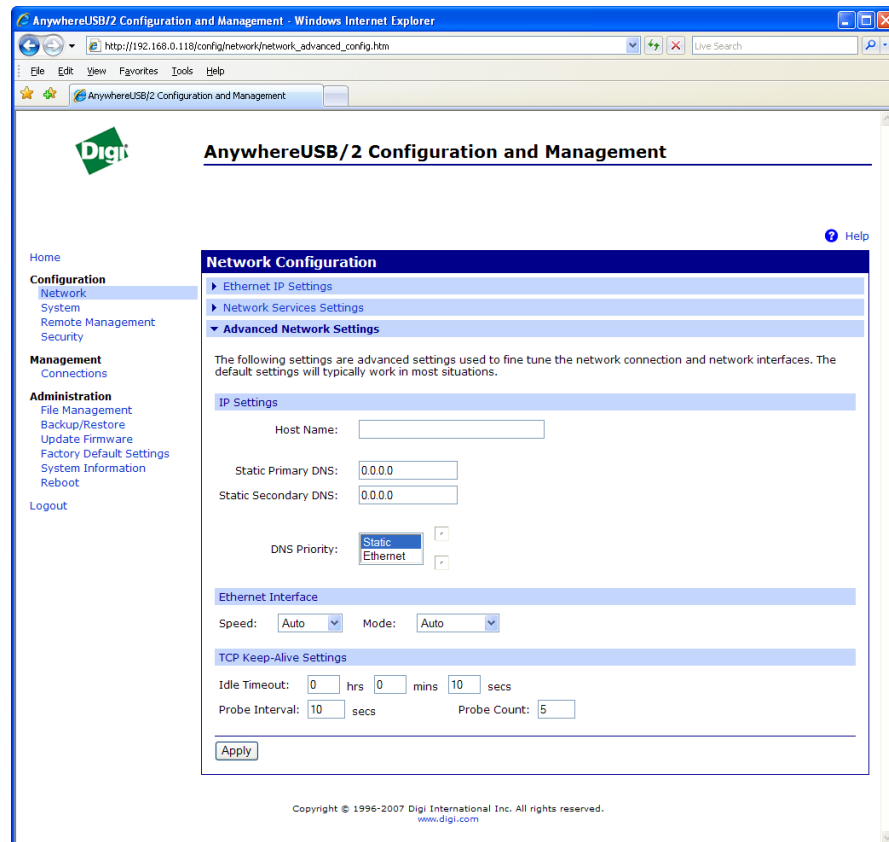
AnywhereUSB/2 Configuration and Management - Windows Internet Explorer

http://192.168.0.118/config/network/network_advanced_config.htm

Live Search

File Edit View Favorites Tools Help

AnywhereUSB/2 Configuration and Management

Digi

AnywhereUSB/2 Configuration and Management

Help

Home

Configuration
Network
System
Remote Management
Security

Management
Connections

Administration
File Management
Backup/Restore
Update Firmware
Factory Default Settings
System Information
Reboot

Logout

Network Configuration

Ethernet IP Settings

Network Services Settings

Advanced Network Settings

The following settings are advanced settings used to fine tune the network connection and network interfaces. The default settings will typically work in most situations.

IP Settings

Host Name:

Static Primary DNS: 0.0.0.0

Static Secondary DNS: 0.0.0.0

DNS Priority: Static Ethernet

Ethernet Interface

Speed: Auto Mode: Auto

TCP Keep-Alive Settings

Idle Timeout: 0 hrs 0 mins 10 secs

Probe Interval: 10 secs Probe Count: 5

Apply

Copyright © 1996-2007 Digi International Inc. All rights reserved.
www.digi.com